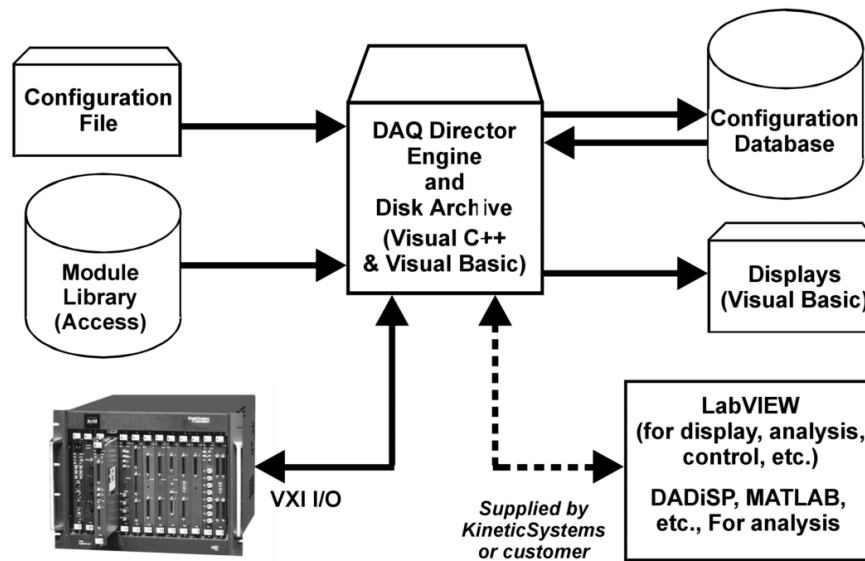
Configuration File

Module Library (Access)

DAQ Director Engine and Disk Archive (Visual C++ & Visual Basic)

Configuration Database

Displays (Visual Basic)

VXI I/O

Supplied by KineticSystems or customer

LabVIEW (for display, analysis, control, etc.)

DADiSP, MATLAB, etc., For analysis